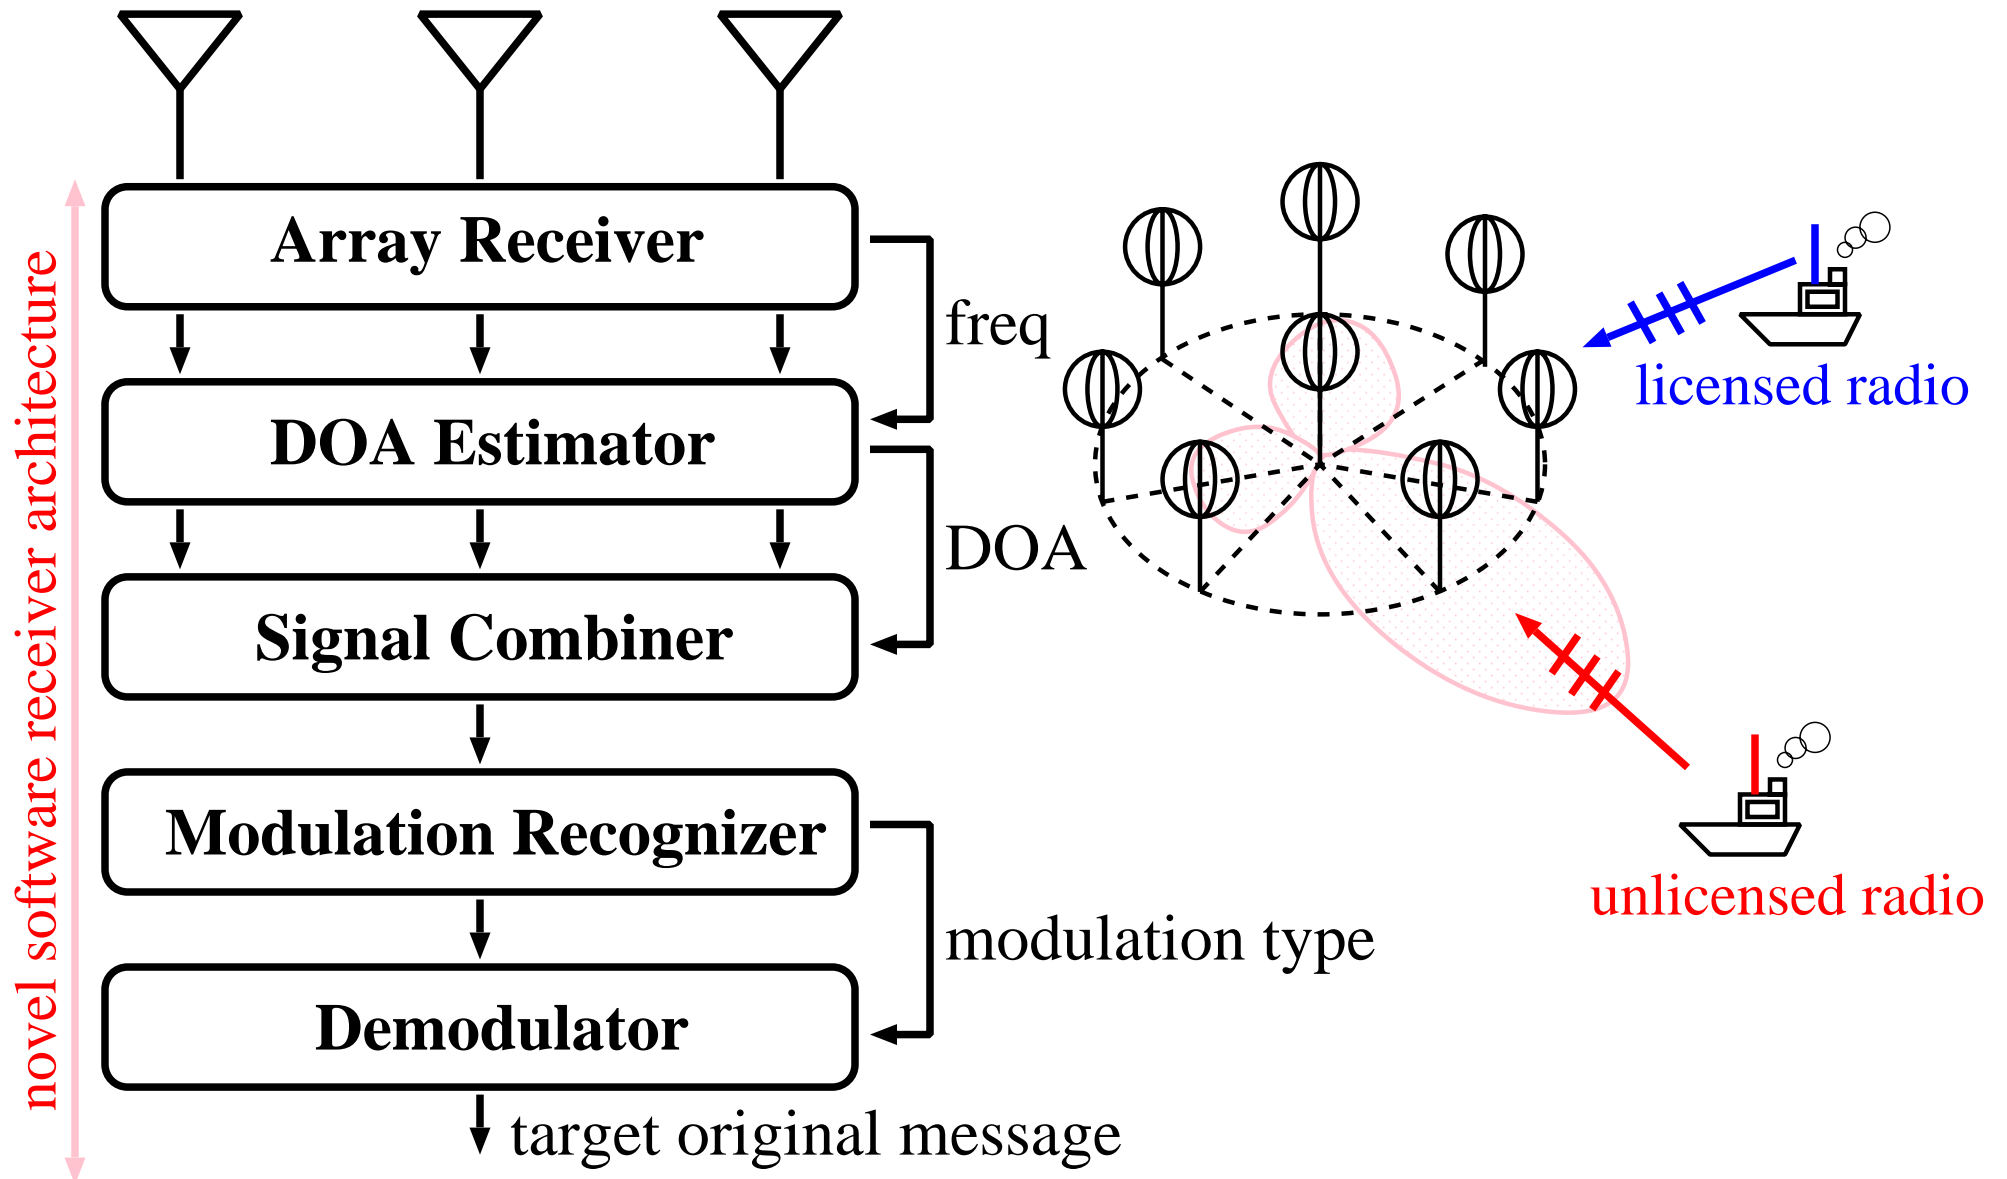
novel software receiver architecture

Array Receiver

freq

DOA Estimator

DOA

Signal Combiner

Modulation Recognizer

modulation type

Demodulator

target original message

licensed radio

unlicensed radio